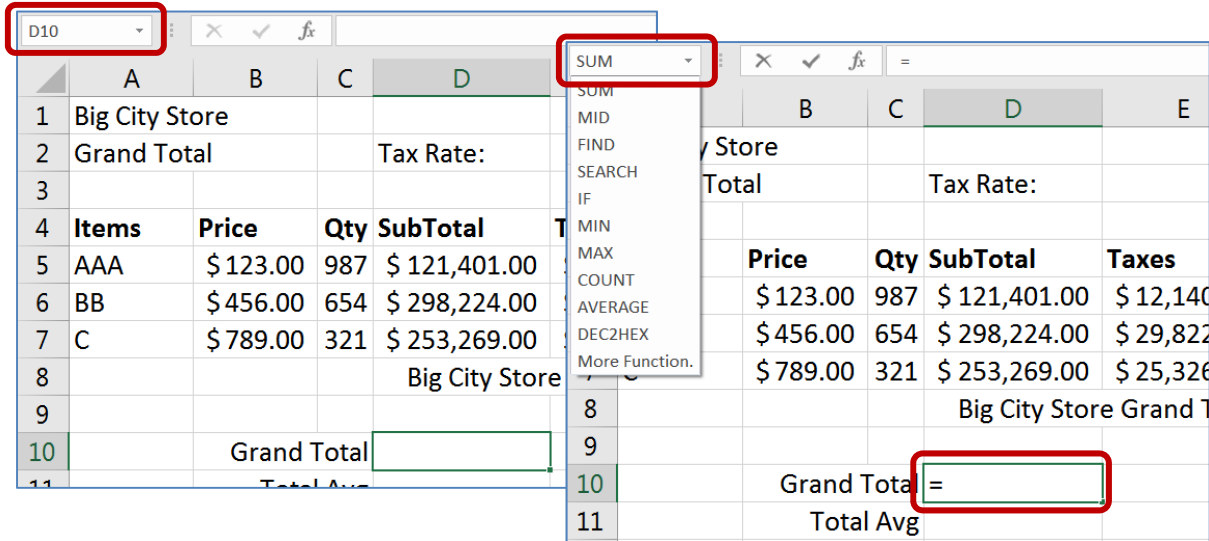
D10

| | A | B | C | D | |
|---|---|---|---|---|---|
| 1 | Big City Store | | | | |
| 2 | Grand Total | | | Tax Rate: | |
| 3 | | | | | |
| 4 | Items | Price | Qty | SubTotal | T |
| 5 | AAA | $ 123.00 | 987 | $ 121,401.00 | |
| 6 | BB | $ 456.00 | 654 | $ 298,224.00 | |
| 7 | C | $ 789.00 | 321 | $ 253,269.00 | |
| 8 | | | | Big City Store | |
| 9 | | | | | |
| 10 | | Grand Total | | | |
| 11 | | Total Avg | | | |

SUM

=

SUM
MID
FIND
SEARCH
IF
MIN
MAX
COUNT
AVERAGE
DEC2HEX
More Function.

| | | B | C | D | E |
|---|---|---|---|---|---|
| | y Store | | | | |
| | Total | | | Tax Rate: | |
| | | | | | |
| | | Price | Qty | SubTotal | Taxes |
| | | $ 123.00 | 987 | $ 121,401.00 | $ 12,140 |
| | | $ 456.00 | 654 | $ 298,224.00 | $ 29,822 |
| | C | $ 789.00 | 321 | $ 253,269.00 | $ 25,326 |
| 8 | | | | Big City Store Grand T | |
| 9 | | | | | |
| 10 | | Grand Total | | = | |
| 11 | | Total Avg | | | |